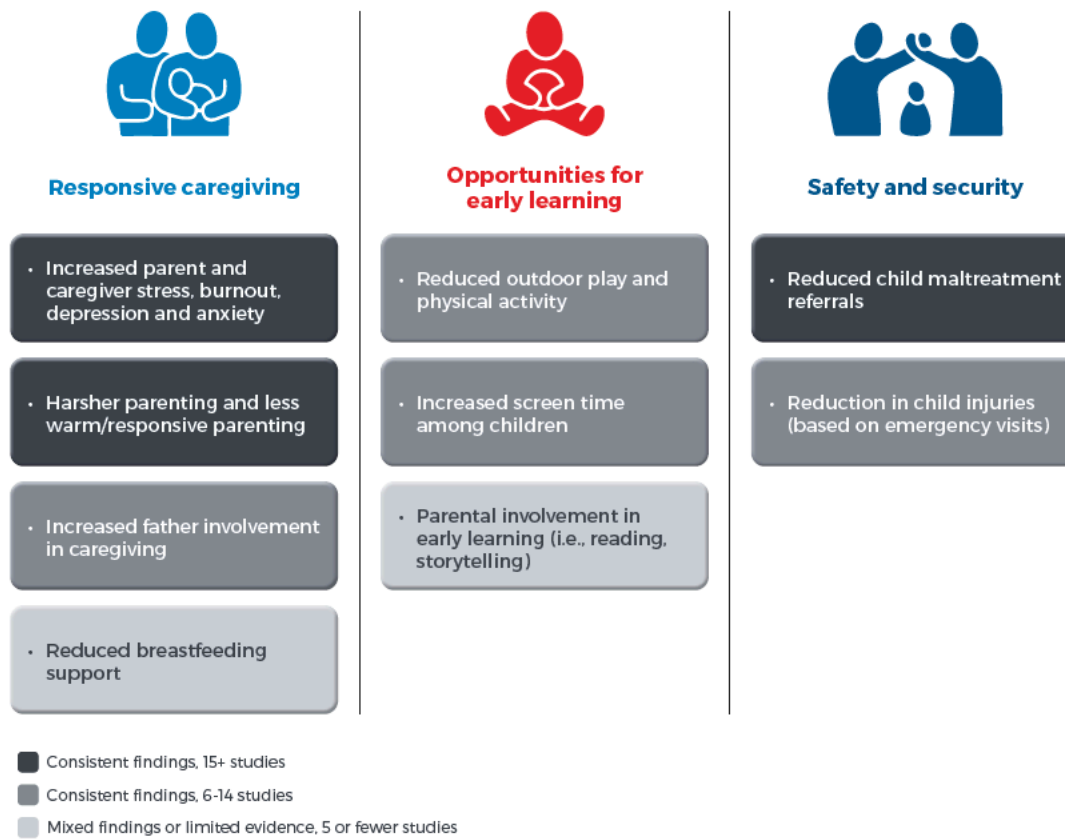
Responsive caregiving

- Increased parent and caregiver stress, burnout, depression and anxiety

- Harsher parenting and less warm/responsive parenting

- Increased father involvement in caregiving

- Reduced breastfeeding support

Opportunities for early learning

- Reduced outdoor play and physical activity

- Increased screen time among children

- Parental involvement in early learning (i.e., reading, storytelling)

Safety and security

- Reduced child maltreatment referrals

- Reduction in child injuries (based on emergency visits)

Consistent findings, 15+ studies

Consistent findings, 6-14 studies

Mixed findings or limited evidence, 5 or fewer studies